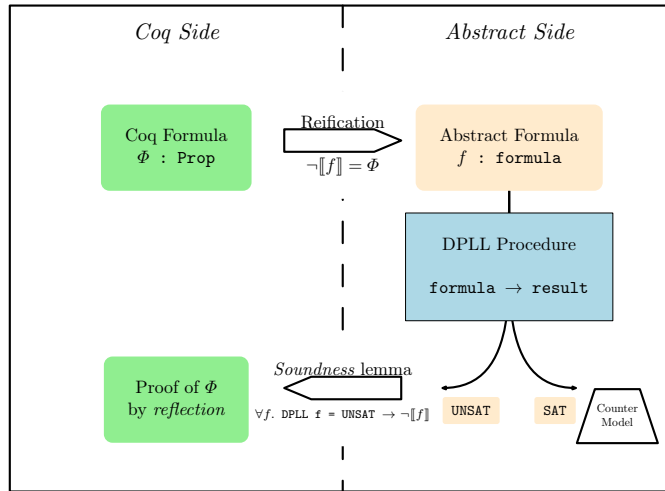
*Coq Side*

*Abstract Side*

Coq Formula
$\Phi$ : Prop

Reification
$\neg[\![f]\!] = \Phi$

Abstract Formula
$f$ : formula

DPLL Procedure
formula $\rightarrow$ result

*Soundness* lemma
$\forall f.$ DPLL f = UNSAT $\rightarrow \neg[\![f]\!]$

Proof of $\Phi$
by *reflection*

UNSAT

SAT

Counter Model